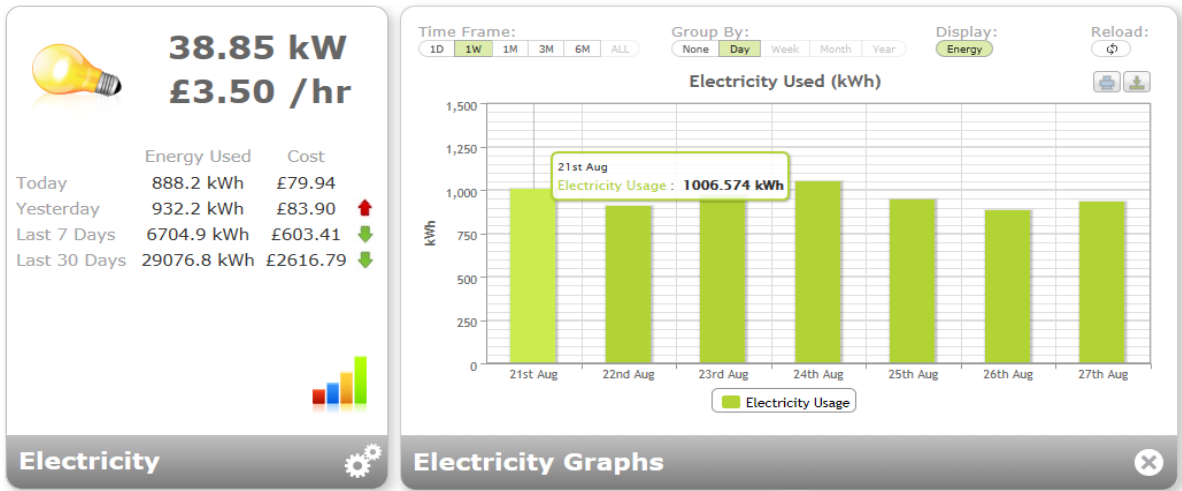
38.85 kW
£3.50 /hr

| | Energy Used | Cost |
|---|---|---|
| Today | 888.2 kWh | £79.94 |
| Yesterday | 932.2 kWh | £83.90 |
| Last 7 Days | 6704.9 kWh | £603.41 |
| Last 30 Days | 29076.8 kWh | £2616.79 |

Electricity

Time Frame:
1D 1W 1M 3M 6M ALL

Group By:
None Day Week Month Year

Display:
Energy

Reload:

Electricity Used (kWh)

1,500
1,250
1,000
750
500
250
0

kWh

21st Aug
Electricity Usage : 1006.574 kWh

21st Aug 22nd Aug 23rd Aug 24th Aug 25th Aug 26th Aug 27th Aug

Electricity Usage

Electricity Graphs